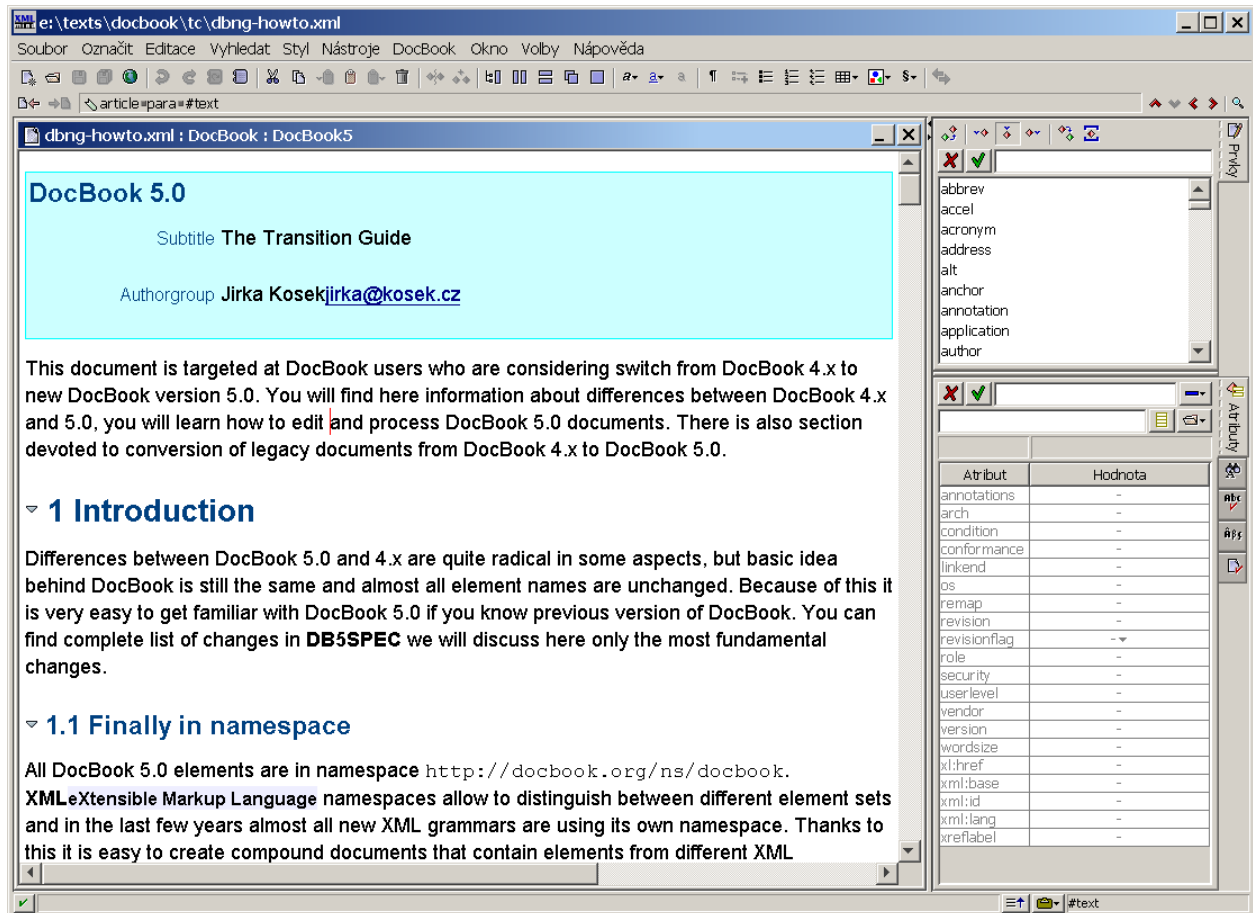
e:\texts\docbook\tc\dbng-howto.xml

Soubor Označit Editace Vyhledat Styl Nástroje DocBook Okno Volby Nápověda

article para #text

dbng-howto.xml : DocBook : DocBook5

DocBook 5.0

Subtitle The Transition Guide

Authorgroup Jirka Kosekjirka@kosek.cz

This document is targeted at DocBook users who are considering switch from DocBook 4.x to new DocBook version 5.0. You will find here information about differences between DocBook 4.x and 5.0, you will learn how to edit and process DocBook 5.0 documents. There is also section devoted to conversion of legacy documents from DocBook 4.x to DocBook 5.0.

1 Introduction

Differences between DocBook 5.0 and 4.x are quite radical in some aspects, but basic idea behind DocBook is still the same and almost all element names are unchanged. Because of this it is very easy to get familiar with DocBook 5.0 if you know previous version of DocBook. You can find complete list of changes in DB5SPEC we will discuss here only the most fundamental changes.

1.1 Finally in namespace

All DocBook 5.0 elements are in namespace http://docbook.org/ns/docbook. XMLeXtensible Markup Language namespaces allow to distinguish between different element sets and in the last few years almost all new XML grammars are using its own namespace. Thanks to this it is easy to create compound documents that contain elements from different XML

Prvky

abbrev
accel
acronym
address
alt
anchor
annotation
application
author

Atributy

| Atribut | Hodnota |
|---|---|
| annotations | - |
| arch | - |
| condition | - |
| conformance | - |
| linkend | - |
| os | - |
| remap | - |
| revision | - |
| revisionflag | - |
| role | - |
| security | - |
| userlevel | - |
| vendor | - |
| version | - |
| wordsize | - |
| xl:href | - |
| xml:base | - |
| xml:id | - |
| xml:lang | - |
| xreflabel | - |

#text